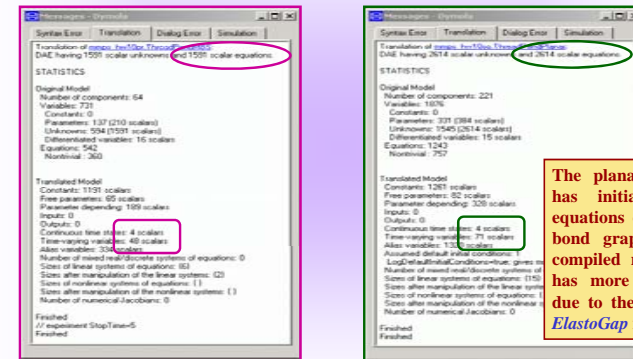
Messages - Dymola

Syntax Error | Translation | Dialog Error | Simulation

Translation of mmpo_hw10px.ThreadF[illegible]:
DAE having 1591 scalar unknowns and 1591 scalar equations.

STATISTICS

Original Model
Number of components: 64
Variables: 731
Constants: 0
Parameters: 137 (210 scalars)
Unknowns: 594 (1591 scalars)
Differentiated variables: 15 scalars
Equations: 542
Nontrivial : 360

Translated Model
Constants: 1131 scalars
Free parameters: 65 scalars
Parameter depending: 189 scalars
Inputs: 0
Outputs: 0
Continuous time states: 4 scalars
Time-varying variables: 48 scalars
Alias variables: 334 scalars
Number of mixed real/discrete systems of equations: 0
Sizes of linear systems of equations: {6}
Sizes after manipulation of the linear systems: {2}
Sizes of nonlinear systems of equations: { }
Sizes after manipulation of the nonlinear systems: { }
Number of numerical Jacobians: 0

Finished
// experiment StopTime=5
Finished

Messages - Dymola

Syntax Error | Translation | Dialog Error | Simulation

Translation of mmpo_hw10px.Thread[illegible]:
DAE having 2614 scalar unknowns and 2614 scalar equations.

STATISTICS

Original Model
Number of components: 221
Variables: 1876
Constants: 0
Parameters: 331 (384 scalars)
Unknowns: 1545 (2614 scalars)
Differentiated variables: 15 scalars
Equations: 1243
Nontrivial : 757

Translated Model
Constants: 1261 scalars
Free parameters: 82 scalars
Parameter depending: 320 scalars
Inputs: 0
Outputs: 0
Continuous time states: 4 scalars
Time-varying variables: 71 scalars
Alias variables: 1300 scalars
Assumed default initial conditions: 1
LogDefaultInitialConditions=true; gives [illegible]
Number of mixed real/discrete systems of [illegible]
Sizes of linear systems of equations: {15}
Sizes after manipulation of the linear system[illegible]
Sizes of nonlinear systems of equations: { }
Sizes after manipulation of the nonlinear s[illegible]
Number of numerical Jacobians: 0

Finished
Finished

The plana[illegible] has initia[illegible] equations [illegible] bond grap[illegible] compiled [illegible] has more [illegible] due to the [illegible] ElastoGap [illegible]